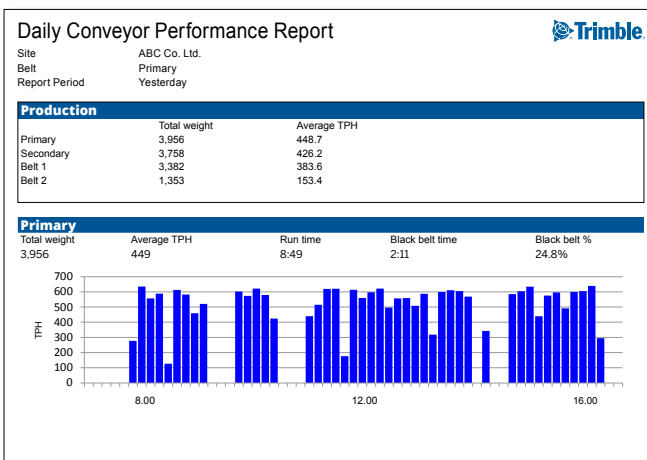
Daily Conveyor Performance Report

Trimble

| Site | ABC Co. Ltd. |
|---|---|
| Belt | Primary |
| Report Period | Yesterday |

Production

| | Total weight | Average TPH |
|---|---|---|
| Primary | 3,956 | 448.7 |
| Secondary | 3,758 | 426.2 |
| Belt 1 | 3,382 | 383.6 |
| Belt 2 | 1,353 | 153.4 |

Primary

| Total weight | Average TPH | Run time | Black belt time | Black belt % |
|---|---|---|---|---|
| 3,956 | 449 | 8:49 | 2:11 | 24.8% |

700
600
500
400
300
200
100
0

TPH

8.00
12.00
16.00